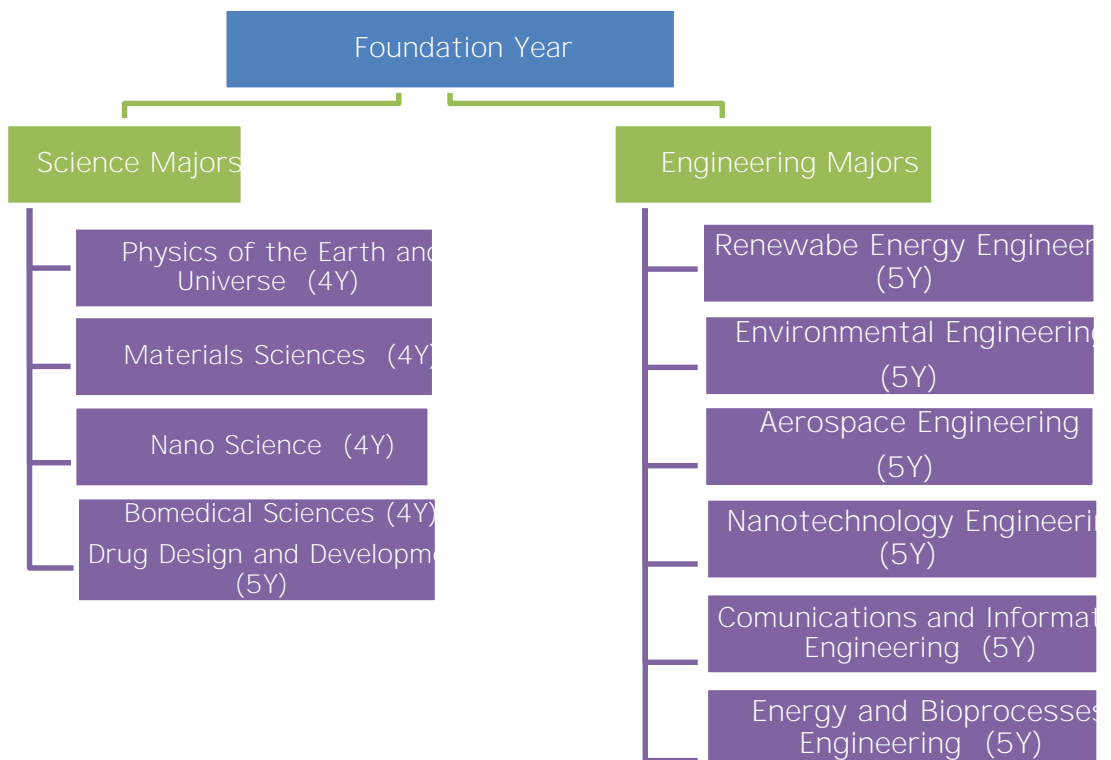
Foundation Year

Science Majors

Physics of the Earth and Universe (4Y)

Materials Sciences (4Y)

Nano Science (4Y)

Bomedical Sciences (4Y)

Drug Design and Developm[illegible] (5Y)

Engineering Majors

Renewabe Energy Engineer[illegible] (5Y)

Environmental Engineerin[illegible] (5Y)

Aerospace Engineering (5Y)

Nanotechnology Engineeri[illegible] (5Y)

Comunications and Informat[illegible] Engineering (5Y)

Energy and Bioprocesses Engineering (5Y)